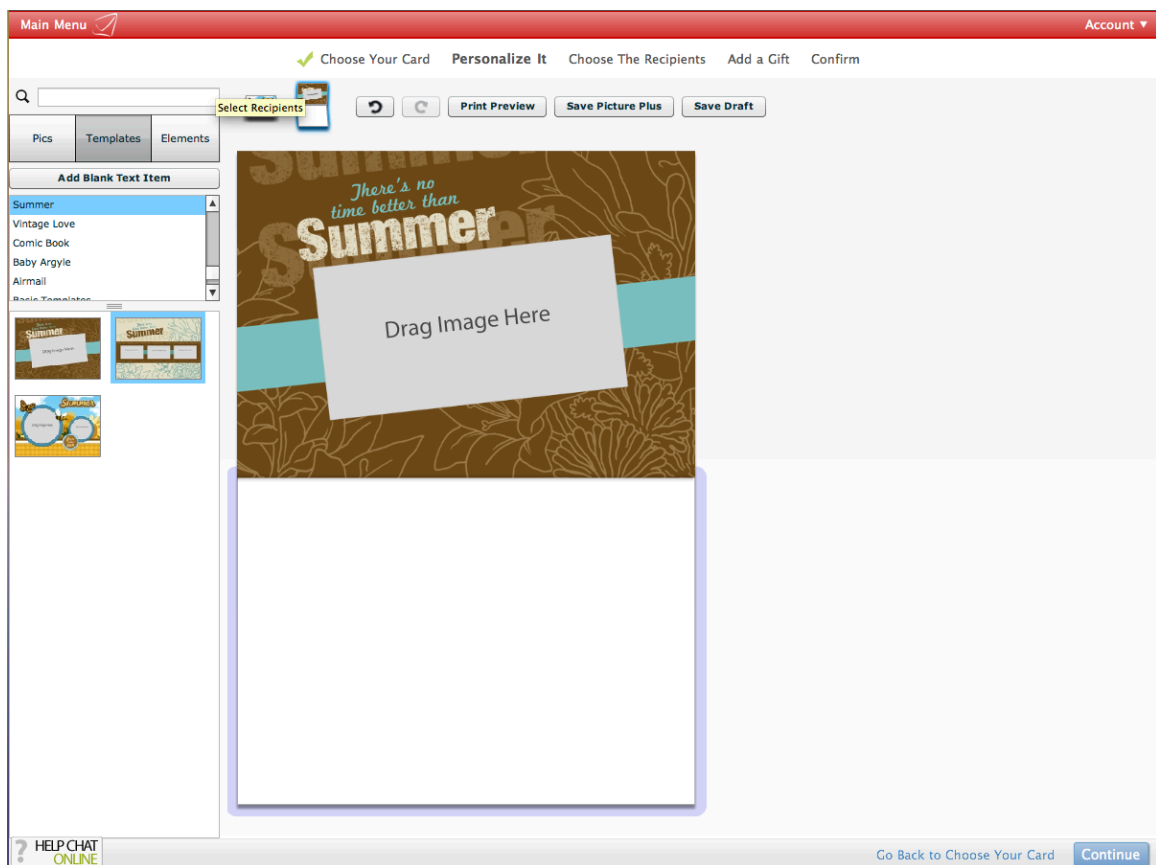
Main Menu

Account ▼

Choose Your Card Personalize It Choose The Recipients Add a Gift Confirm

Select Recipients

Print Preview Save Picture Plus Save Draft

Pics Templates Elements

Add Blank Text Item

Summer
Vintage Love
Comic Book
Baby Argyle
Airmail
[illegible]

There's no time better than Summer

Drag Image Here

HELP CHAT ONLINE

Go Back to Choose Your Card Continue